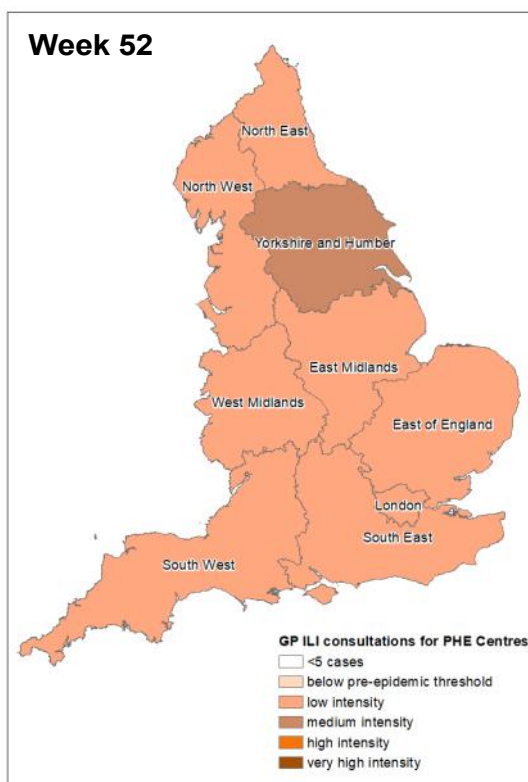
Week 52

North East
North West
Yorkshire and Humber
East Midlands
West Midlands
East of England
London
South East
South West

GP ILI consultations for PHE Centres
<5 cases
below pre-epidemic threshold
low intensity
medium intensity
high intensity
very high intensity